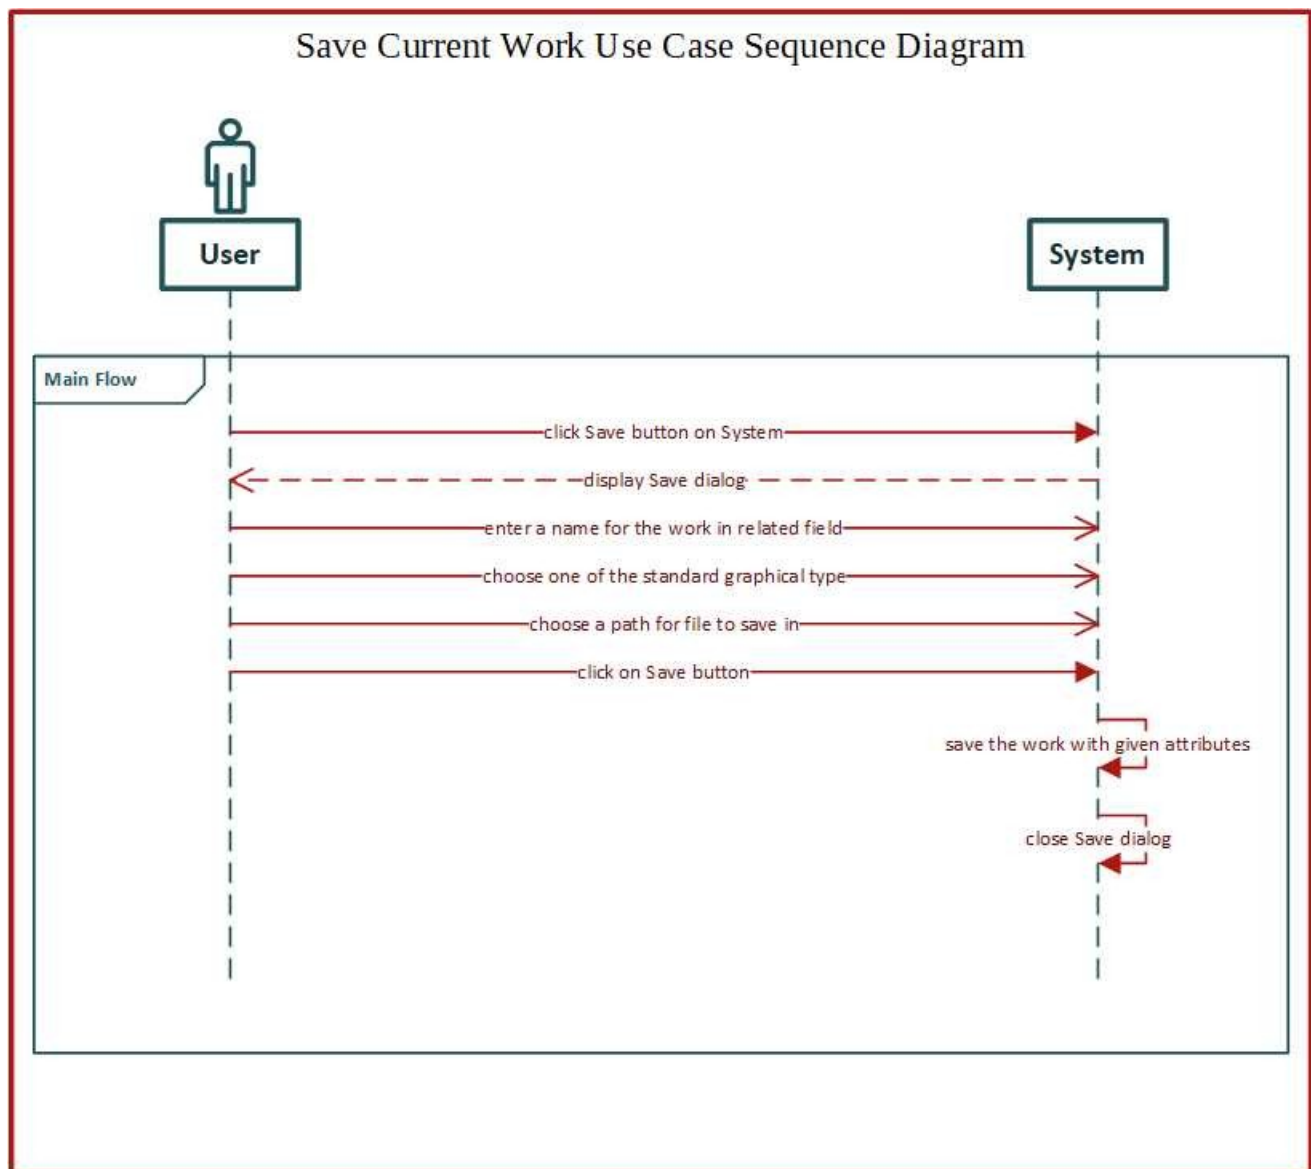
Save Current Work Use Case Sequence Diagram

User

System

Main Flow

click Save button on System

display Save dialog

enter a name for the work in related field

choose one of the standard graphical type

choose a path for file to save in

click on Save button

save the work with given attributes

close Save dialog